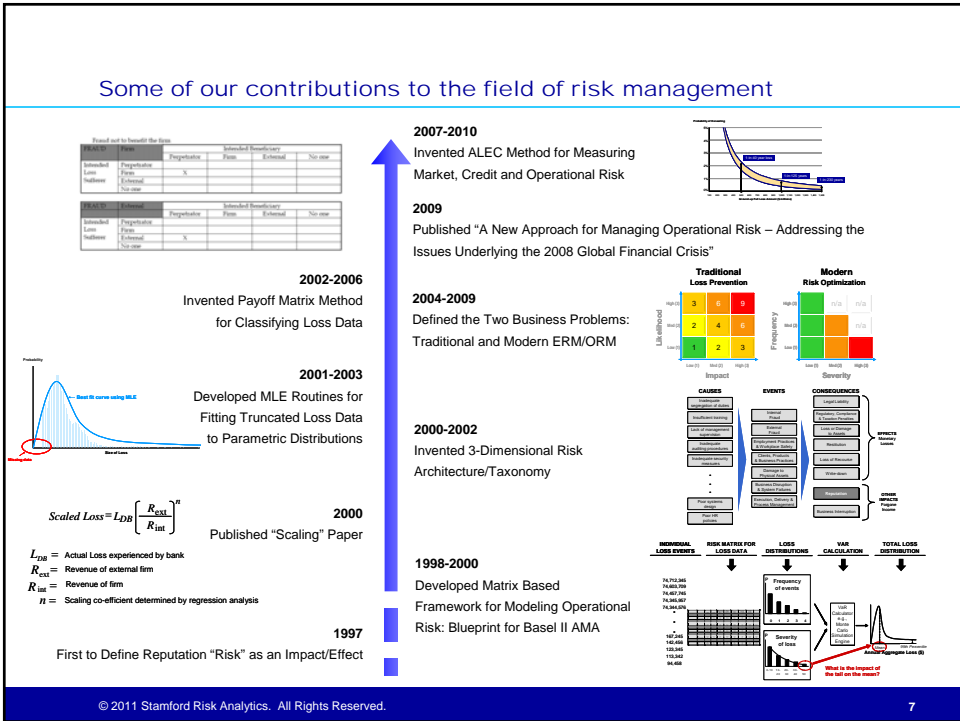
Some of our contributions to the field of risk management

2007-2010
Invented ALEC Method for Measuring Market, Credit and Operational Risk

2009
Published "A New Approach for Managing Operational Risk – Addressing the Issues Underlying the 2008 Global Financial Crisis"

2002-2006
Invented Payoff Matrix Method for Classifying Loss Data

2004-2009
Defined the Two Business Problems: Traditional and Modern ERM/ORM

Traditional Loss Prevention
Modern Risk Optimization

| | | | |
|---|---|---|---|
| High (3) | 3 | 6 | 9 |
| Med (2) | 2 | 4 | 6 |
| Low (1) | 1 | 2 | 3 |
| | Low (1) | Med (2) | High (3) |

Likelihood
Impact
Frequency
Severity

2001-2003
Developed MLE Routines for Fitting Truncated Loss Data to Parametric Distributions

Probability
Best fit curve using MLE
Size of Loss
Missing data

CAUSES
EVENTS
CONSEQUENCES

2000-2002
Invented 3-Dimensional Risk Architecture/Taxonomy

$Scaled\ Loss = L_{DB}\left[\frac{R_{ext}}{R_{int}}\right]^n$

2000
Published "Scaling" Paper

$L_{DB}$ = Actual Loss experienced by bank
$R_{ext}$ = Revenue of external firm
$R_{int}$ = Revenue of firm
$n$ = Scaling co-efficient determined by regression analysis

1998-2000
Developed Matrix Based Framework for Modeling Operational Risk: Blueprint for Basel II AMA

INDIVIDUAL LOSS EVENTS
RISK MATRIX FOR LOSS DATA
LOSS DISTRIBUTIONS
VAR CALCULATION
TOTAL LOSS DISTRIBUTION

Frequency of events
Severity of loss
VaR Calculator e.g., Monte Carlo Simulation Engine
Actual Aggregate Loss ($)
What is the impact of the tail on the mean?

1997
First to Define Reputation "Risk" as an Impact/Effect

© 2011 Stamford Risk Analytics. All Rights Reserved.
7